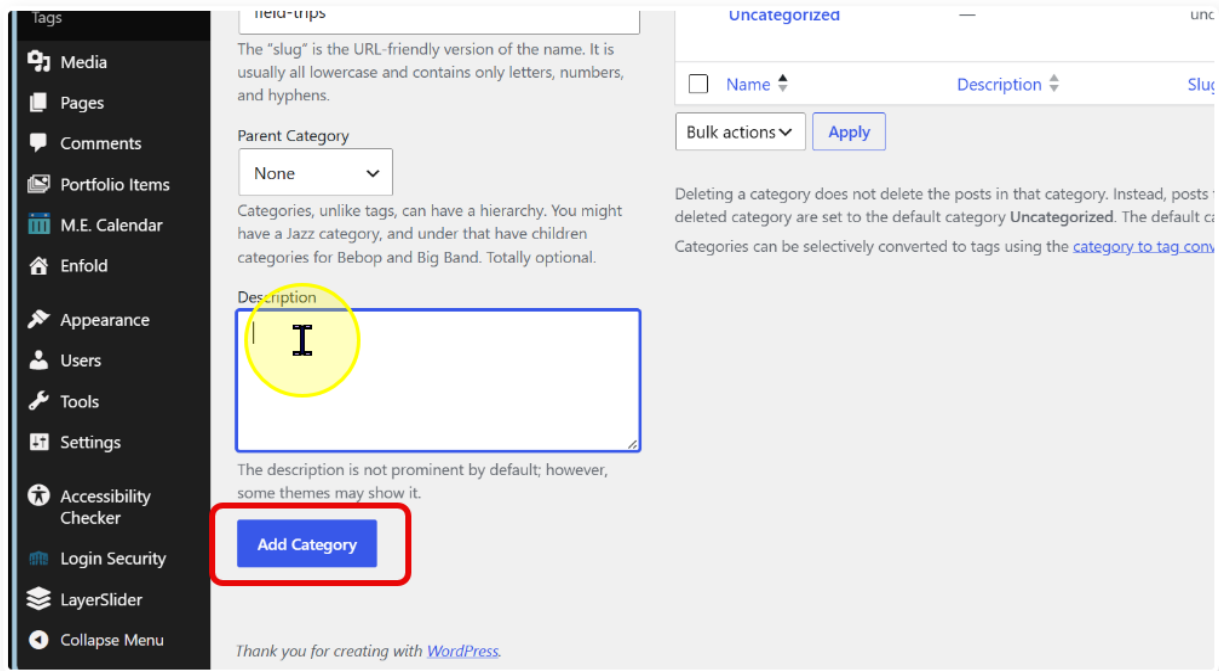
Tags
Media
Pages
Comments
Portfolio Items
M.E. Calendar
Enfold
Appearance
Users
Tools
Settings
Accessibility Checker
Login Security
LayerSlider
Collapse Menu

field-trips
The “slug” is the URL-friendly version of the name. It is usually all lowercase and contains only letters, numbers, and hyphens.

Parent Category
None
Categories, unlike tags, can have a hierarchy. You might have a Jazz category, and under that have children categories for Bebop and Big Band. Totally optional.

Description

The description is not prominent by default; however, some themes may show it.

Add Category

Thank you for creating with WordPress.

Uncategorized — unc
Name Description Slu
Bulk actions Apply

Deleting a category does not delete the posts in that category. Instead, posts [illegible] deleted category are set to the default category Uncategorized. The default c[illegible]

Categories can be selectively converted to tags using the category to tag conv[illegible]